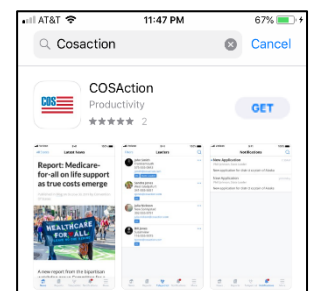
AT&T 11:47 PM 67%

Cosaction Cancel

COS

COSAction
Productivity
2

GET

Latest News

Report: Medicare-for-all on life support as true costs emerge

HEALTHCARE FOR ALL

A new report from the bipartisan

Leaders

Notifications

New Application

New Application